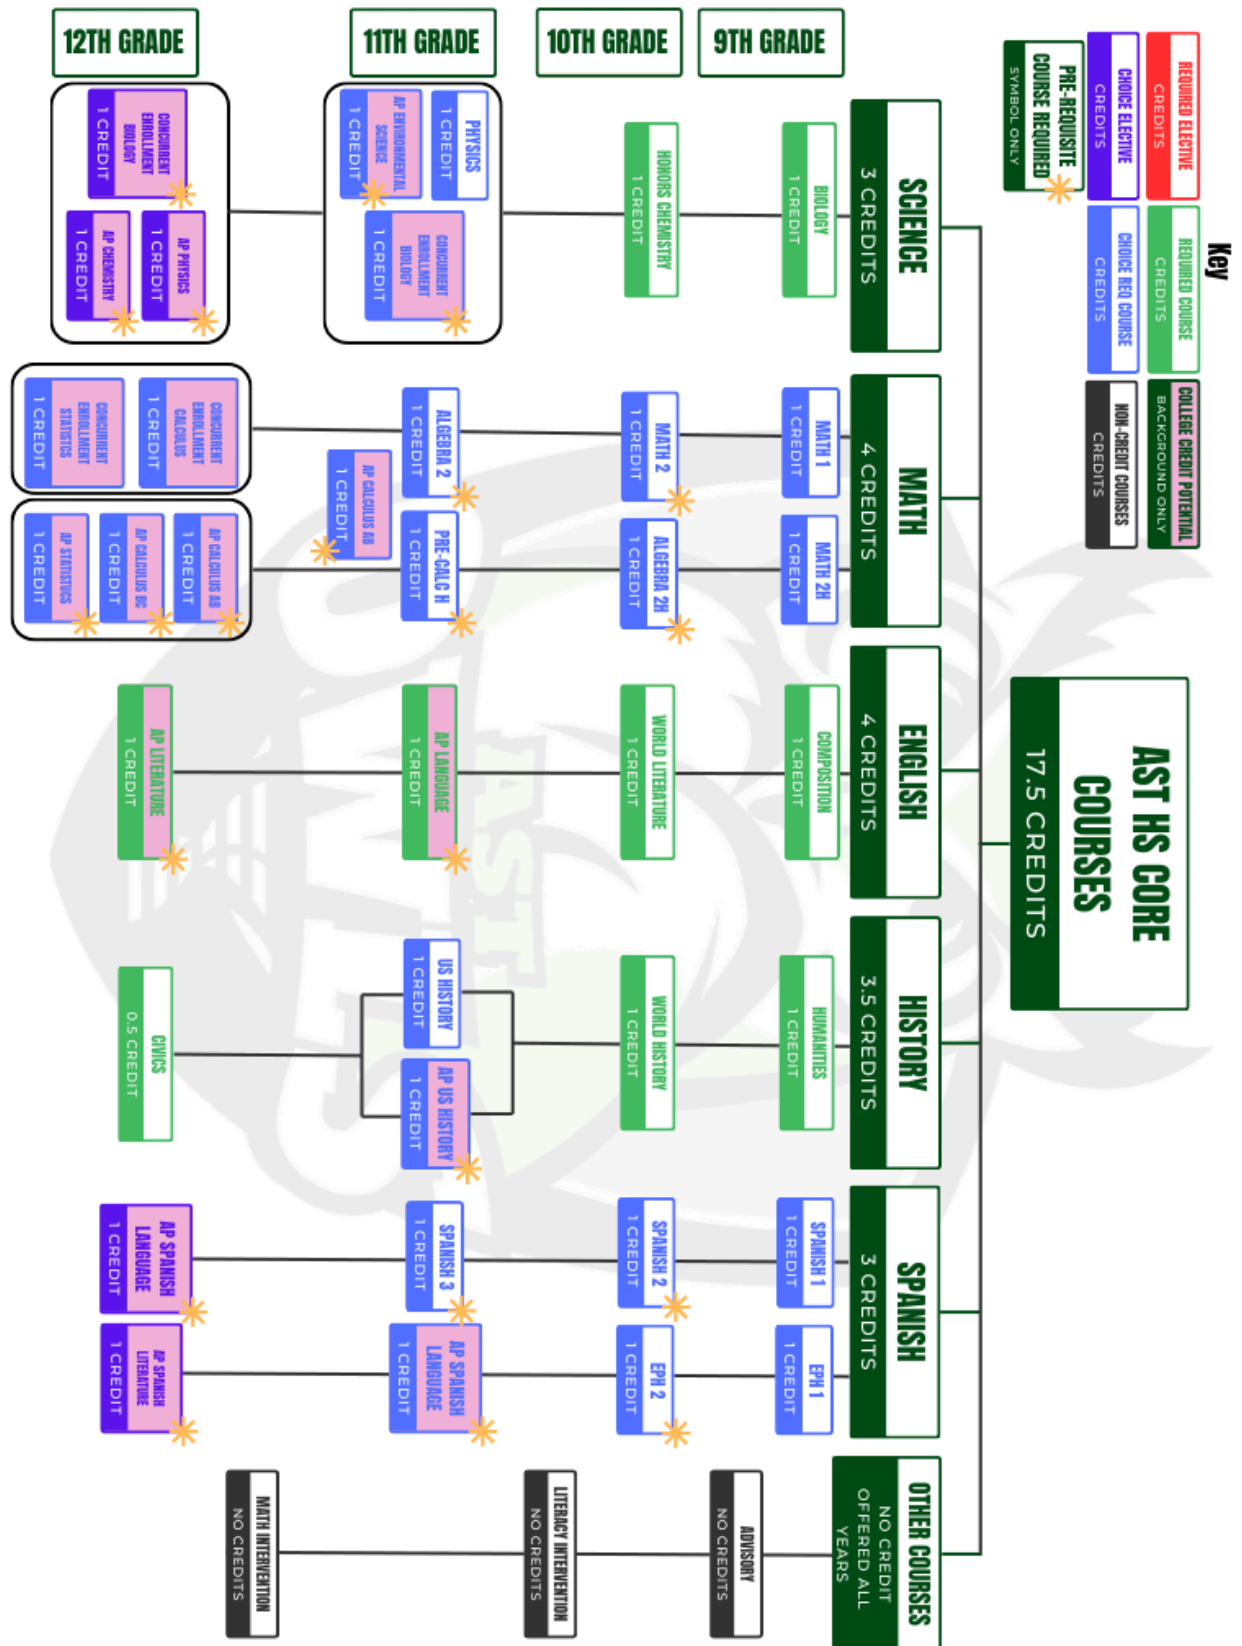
12TH GRADE
11TH GRADE
10TH GRADE
9TH GRADE

Key

REQUIRED ELECTIVE
CREDITS

CHOICE ELECTIVE
CREDITS

PRE-REQUISITE COURSE REQUIRED
SYMBOL ONLY

REQUIRED COURSE
CREDITS

CHOICE REQ COURSE
CREDITS

COLLEGE CREDIT POTENTIAL
BACKGROUND ONLY

NON-CREDIT COURSES
CREDITS

AST HS CORE COURSES
17.5 CREDITS

SCIENCE
3 CREDITS

BIOLOGY
1 CREDIT

HONORS CHEMISTRY
1 CREDIT

PHYSICS
1 CREDIT

AP ENVIRONMENTAL SCIENCE
1 CREDIT

CONCURRENT ENROLLMENT BIOLOGY
1 CREDIT

CONCURRENT ENROLLMENT BIOLOGY
1 CREDIT

AP PHYSICS
1 CREDIT

AP CHEMISTRY
1 CREDIT

MATH
4 CREDITS

MATH 1
1 CREDIT

MATH 2H
1 CREDIT

MATH 2
1 CREDIT

ALGEBRA 2H
1 CREDIT

ALGEBRA 2
1 CREDIT

PRE-CALC H
1 CREDIT

AP CALCULUS AB
1 CREDIT

CONCURRENT ENROLLMENT CALCULUS
1 CREDIT

CONCURRENT ENROLLMENT STATISTICS
1 CREDIT

AP CALCULUS AB
1 CREDIT

AP CALCULUS BC
1 CREDIT

AP STATISTICS
1 CREDIT

ENGLISH
4 CREDITS

COMPOSITION
1 CREDIT

WORLD LITERATURE
1 CREDIT

AP LANGUAGE
1 CREDIT

AP LITERATURE
1 CREDIT

HISTORY
3.5 CREDITS

HUMANITIES
1 CREDIT

WORLD HISTORY
1 CREDIT

US HISTORY
1 CREDIT

AP US HISTORY
1 CREDIT

CIVICS
0.5 CREDIT

SPANISH
3 CREDITS

SPANISH 1
1 CREDIT

EPH 1
1 CREDIT

SPANISH 2
1 CREDIT

EPH 2
1 CREDIT

SPANISH 3
1 CREDIT

AP SPANISH LANGUAGE
1 CREDIT

AP SPANISH LANGUAGE
1 CREDIT

AP SPANISH LITERATURE
1 CREDIT

OTHER COURSES
NO CREDIT
OFFERED ALL YEARS

ADVISORY
NO CREDITS

LITERACY INTERVENTION
NO CREDITS

MATH INTERVENTION
NO CREDITS